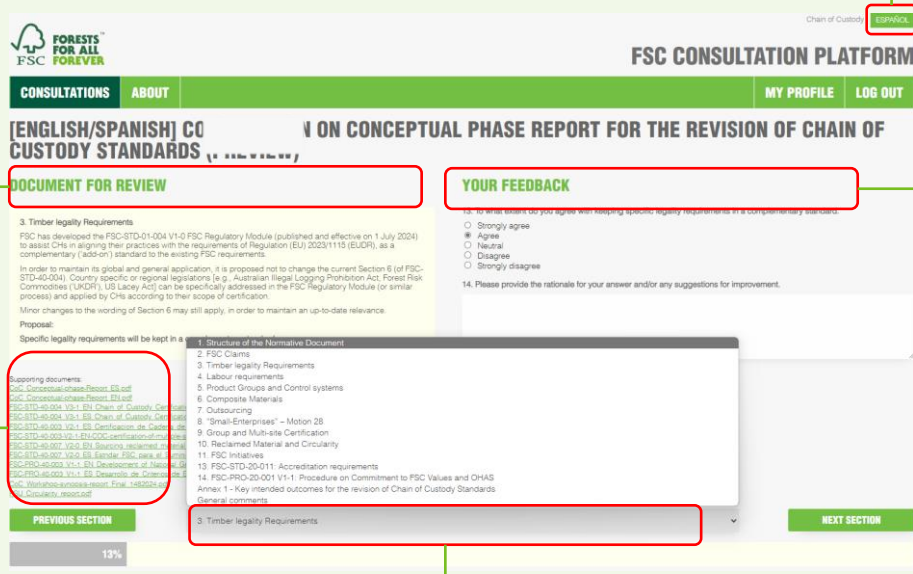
Chain of Custody ESPAÑOL

FORESTS FOR ALL FOREVER
FSC

FSC CONSULTATION PLATFORM

CONSULTATIONS ABOUT MY PROFILE LOG OUT

[ENGLISH/SPANISH] CO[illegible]N ON CONCEPTUAL PHASE REPORT FOR THE REVISION OF CHAIN OF CUSTODY STANDARDS ([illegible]

DOCUMENT FOR REVIEW

YOUR FEEDBACK

3. Timber legality Requirements

FSC has developed the FSC-STD-01-004 V1-0 FSC Regulatory Module (published and effective on 1 July 2024) to assist CHs in aligning their practices with the requirements of Regulation (EU) 2023/1115 (EUDR), as a complementary ('add-on') standard to the existing FSC requirements.

In order to maintain its global and general application, it is proposed not to change the current Section 6 (of FSC-STD-40-004). Country specific or regional legislations [e.g., Australian Illegal Logging Prohibition Act, Forest Risk Commodities ('UKDR'), US Lacey Act] can be specifically addressed in the FSC Regulatory Module (or similar process) and applied by CHs according to their scope of certification.

Minor changes to the wording of Section 6 may still apply, in order to maintain an up-to-date relevance.

Proposal:

Specific legality requirements will be kept in a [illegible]

Supporting documents:
CoC_Conceptual-phase-Report_ES.pdf
CoC_Conceptual-phase-Report_EN.pdf
FSC-STD-40-004_V3-1_EN Chain of Custody Certifica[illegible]
FSC-STD-40-004_V3-1_ES Chain of Custody Certifica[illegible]
FSC-STD-40-003_V2-1_ES Certificacion de Cadena de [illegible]
FSC-STD-40-003-V2-1-EN-COC-certification-of-multiple-s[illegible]
FSC-STD-40-007_V2-0_EN Sourcing reclaimed material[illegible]
FSC-STD-40-007_V2-0_ES Estandar FSC para el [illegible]
FSC-PRO-40-003_V1-1_EN Development of National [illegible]
FSC-PRO-40-003_V1-1_ES Desarrollo de Orientacion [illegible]
CoC_Workshop-synopsis-report_Final_1482024.pdf
EU_Circularity_report.pdf

13. To what extent do you agree with keeping specific legality requirements in a complementary standard.
Strongly agree
Agree
Neutral
Disagree
Strongly disagree

14. Please provide the rationale for your answer and/or any suggestions for improvement.

1. Structure of the Normative Document
2. FSC Claims
3. Timber legality Requirements
4. Labour requirements
5. Product Groups and Control systems
6. Composite Materials
7. Outsourcing
8. "Small-Enterprises" – Motion 28
9. Group and Multi-site Certification
10. Reclaimed Material and Circularity
11. FSC Initiatives
13. FSC-STD-20-011: Accreditation requirements
14. FSC-PRO-20-001 V1-1: Procedure on Commitment to FSC Values and OHAS
Annex 1 - Key intended outcomes for the revision of Chain of Custody Standards
General comments

PREVIOUS SECTION
3. Timber legality Requirements
NEXT SECTION

13%